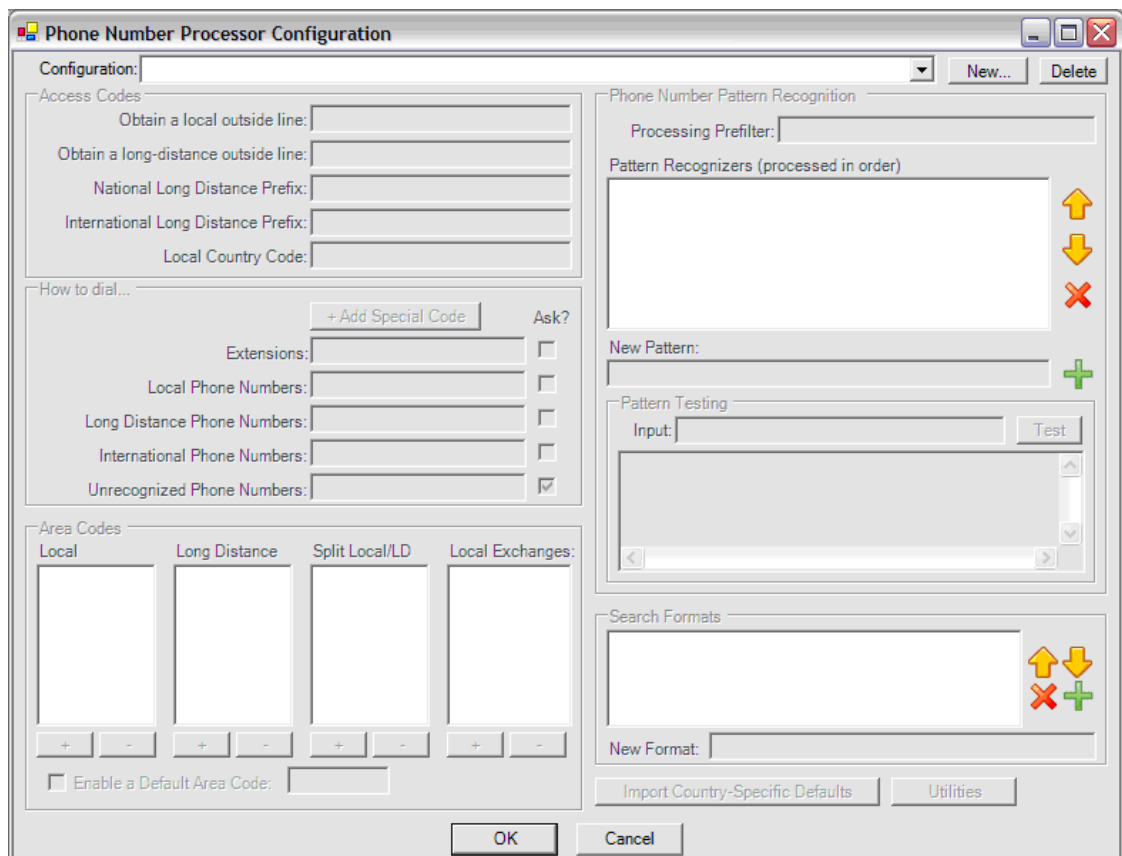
Phone Number Processor Configuration

Configuration: New... Delete

Access Codes
Obtain a local outside line:
Obtain a long-distance outside line:
National Long Distance Prefix:
International Long Distance Prefix:
Local Country Code:

How to dial...
+ Add Special Code
Ask?
Extensions:
Local Phone Numbers:
Long Distance Phone Numbers:
International Phone Numbers:
Unrecognized Phone Numbers:

Area Codes
Local
Long Distance
Split Local/LD
Local Exchanges:
+ - + - + - + -
Enable a Default Area Code:

Phone Number Pattern Recognition
Processing Prefilter:
Pattern Recognizers (processed in order)
New Pattern:

Pattern Testing
Input:
Test

Search Formats
New Format:

Import Country-Specific Defaults
Utilities

OK
Cancel